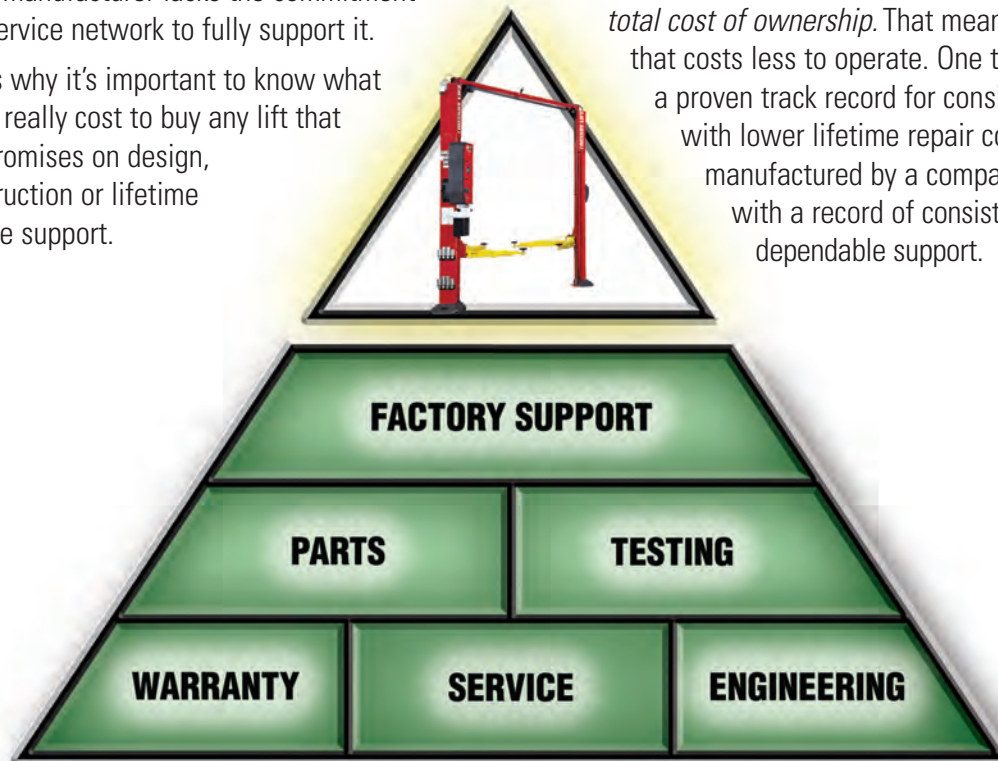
manufacturer lacks the commitment service network to fully support it.

s why it's important to know what really cost to buy any lift that romises on design, ruction or lifetime e support.

*total cost of ownership.* That mear that costs less to operate. One t a proven track record for consi with lower lifetime repair co manufactured by a compa with a record of consist dependable support.

FACTORY SUPPORT

PARTS

TESTING

WARRANTY

SERVICE

ENGINEERING